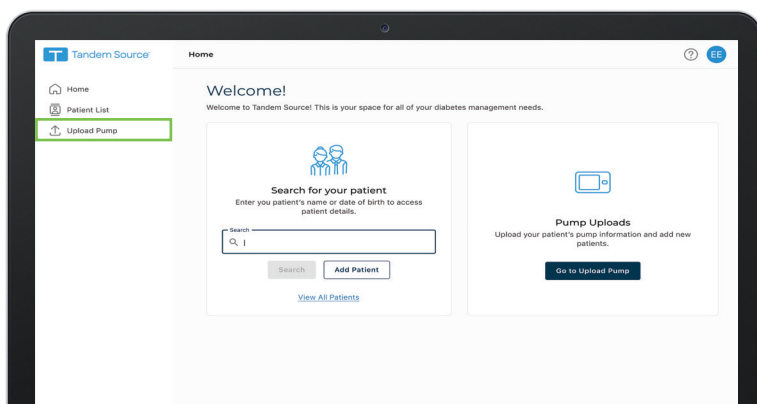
Tandem Source

Home

Home
Patient List
Upload Pump

Welcome!
Welcome to Tandem Source! This is your space for all of your diabetes management needs.

Search for your patient
Enter you patient's name or date of birth to access patient details.

Search
I

Search
Add Patient

View All Patients

Pump Uploads
Upload your patient's pump information and add new patients.

Go to Upload Pump

EE